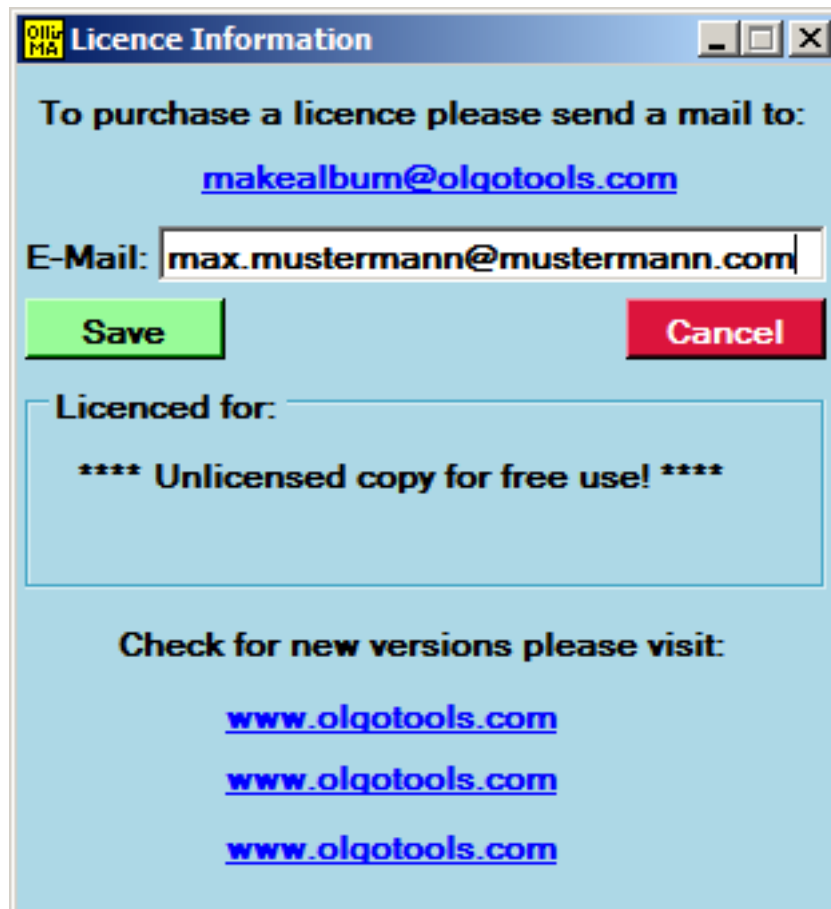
Ollir MA Licence Information

To purchase a licence please send a mail to:

makealbum@olgotools.com

E-Mail: max.mustermann@mustermann.com

Save

Cancel

Licenced for:

**** Unlicensed copy for free use! ****

Check for new versions please visit:

www.olgotools.com

www.olgotools.com

www.olgotools.com